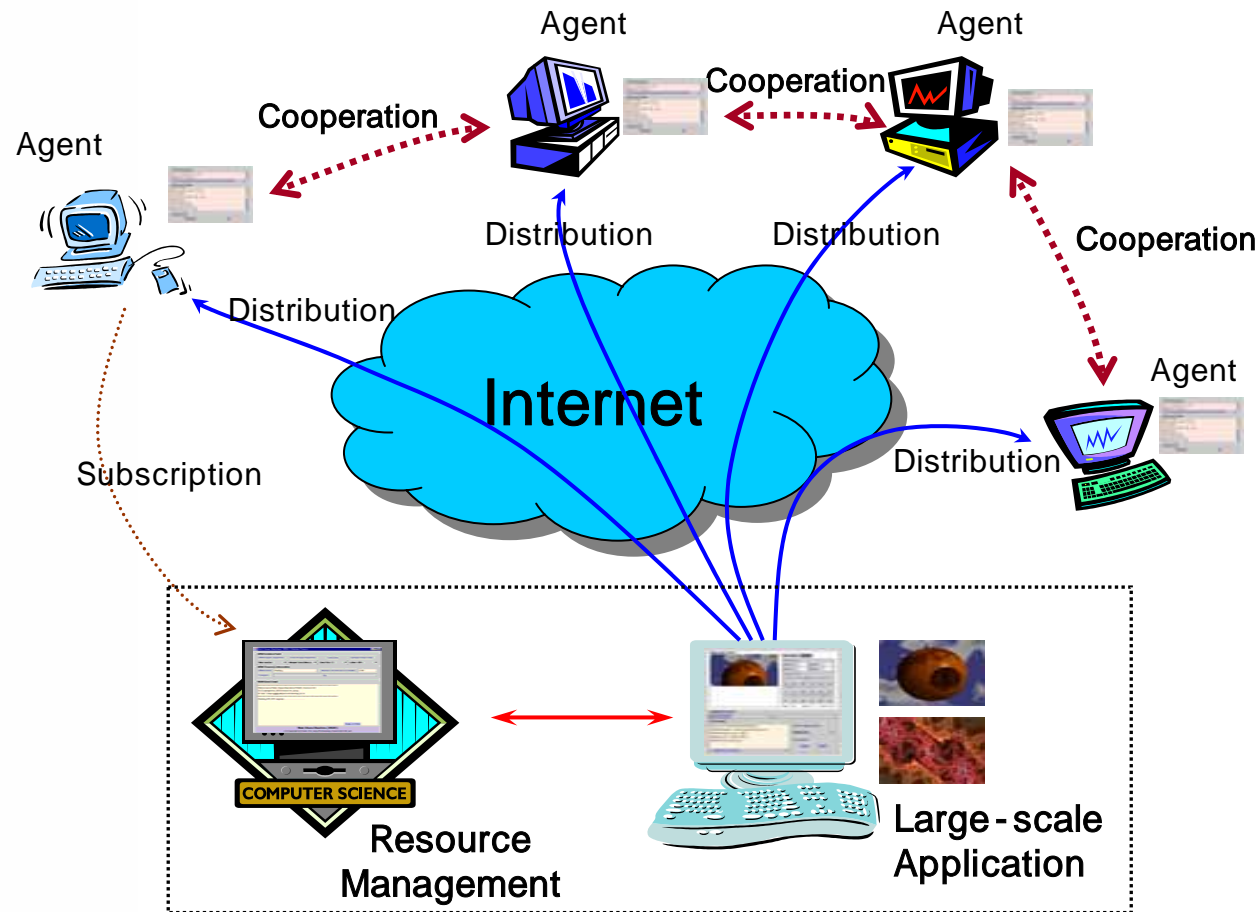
Agent

Agent

Cooperation

Cooperation

Agent

Distribution

Distribution

Cooperation

Distribution

Agent

Internet

Distribution

Subscription

COMPUTER SCIENCE

Resource Management

Large-scale Application